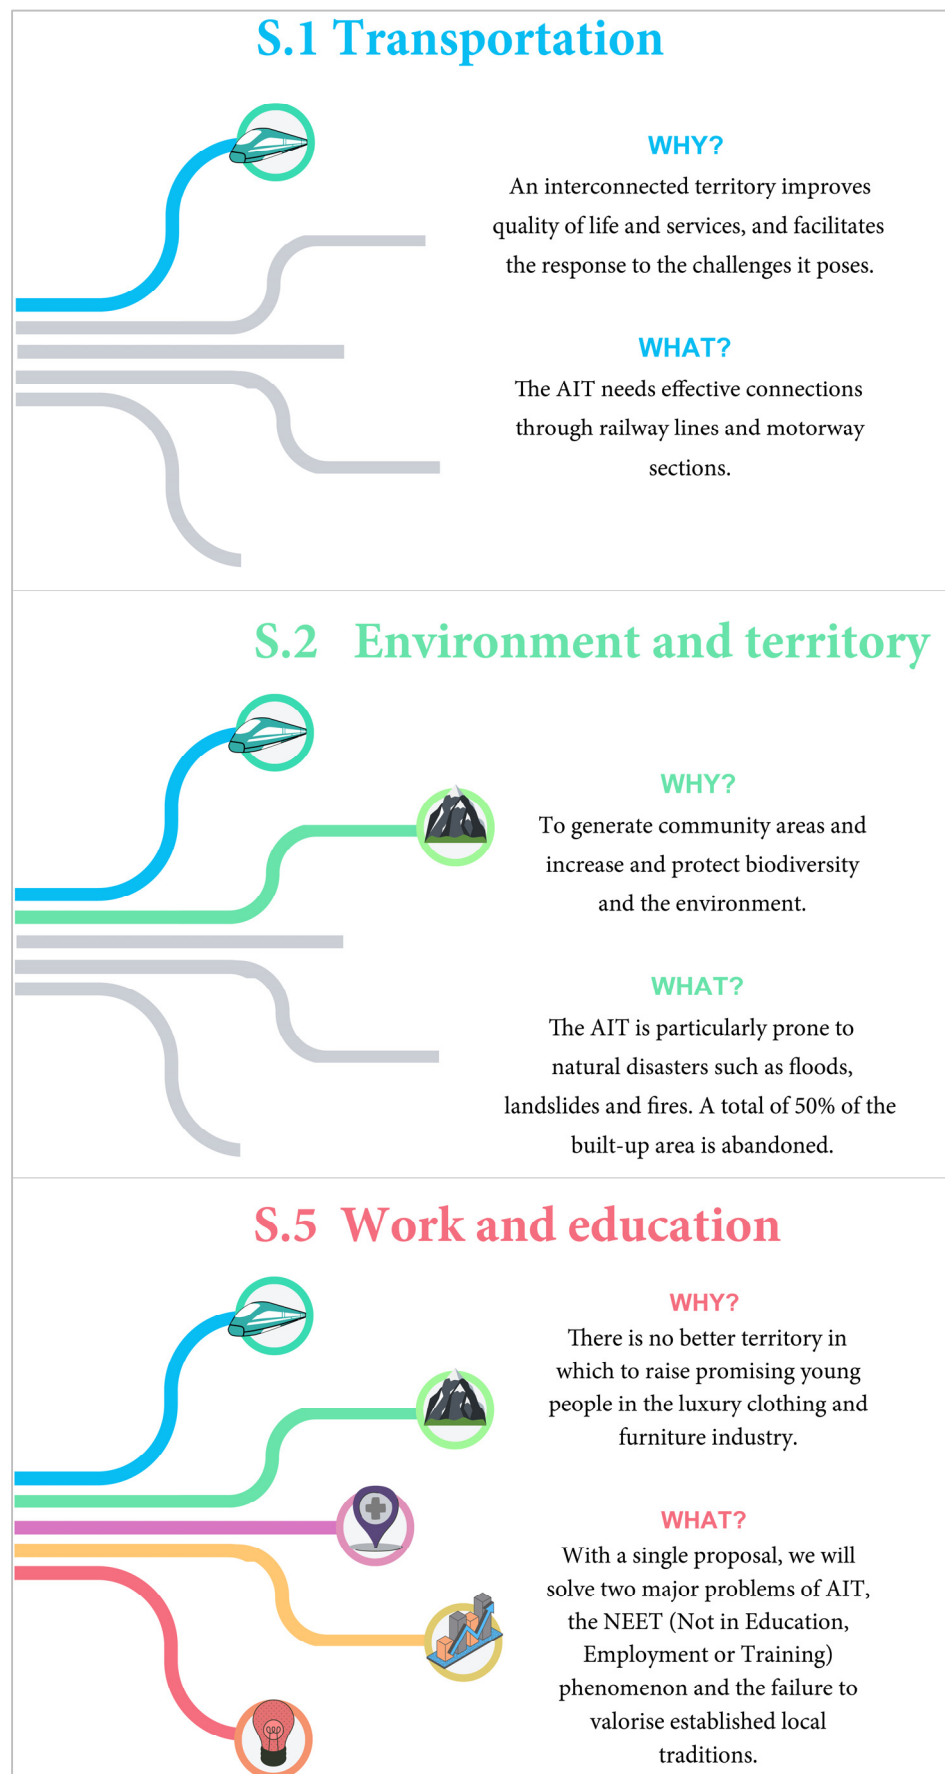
S.1 Transportation

WHY?

An interconnected territory improves quality of life and services, and facilitates the response to the challenges it poses.

WHAT?

The AIT needs effective connections through railway lines and motorway sections.

S.2 Environment and territory

WHY?

To generate community areas and increase and protect biodiversity and the environment.

WHAT?

The AIT is particularly prone to natural disasters such as floods, landslides and fires. A total of 50% of the built-up area is abandoned.

S.5 Work and education

WHY?

There is no better territory in which to raise promising young people in the luxury clothing and furniture industry.

WHAT?

With a single proposal, we will solve two major problems of AIT, the NEET (Not in Education, Employment or Training) phenomenon and the failure to valorise established local traditions.